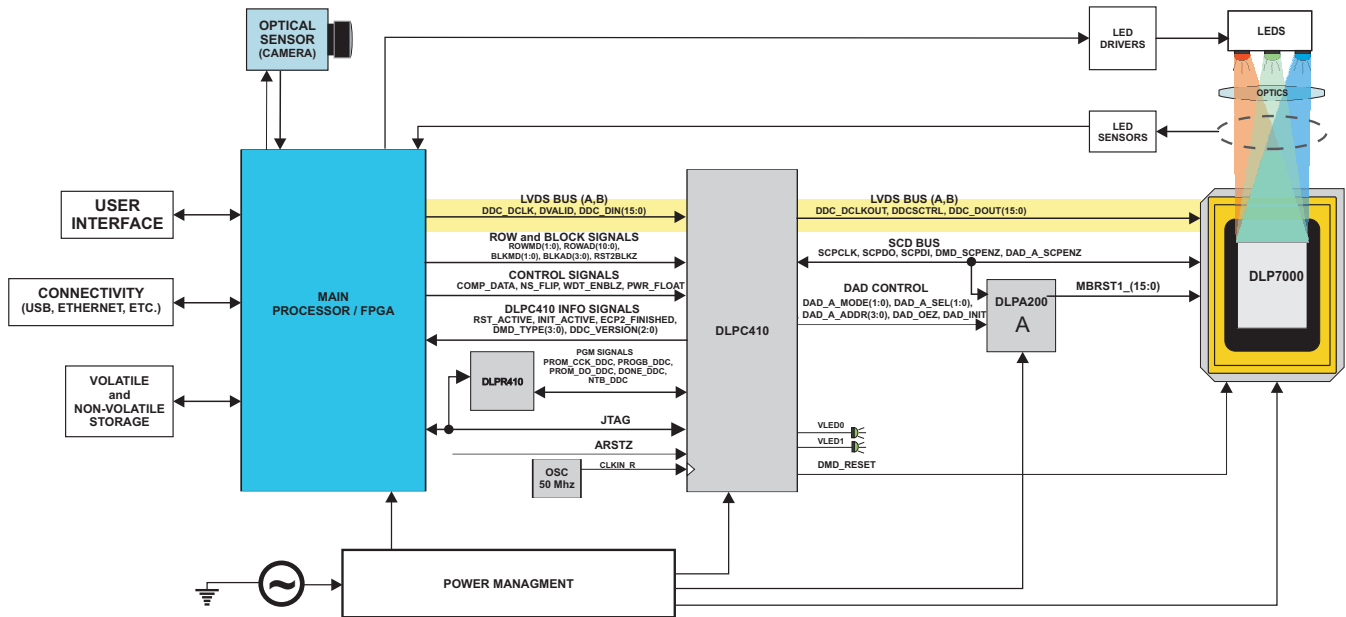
OPTICAL SENSOR (CAMERA)

LED DRIVERS

LEDS

OPTICS

LED SENSORS

USER INTERFACE

CONNECTIVITY (USB, ETHERNET, ETC.)

VOLATILE and NON-VOLATILE STORAGE

MAIN PROCESSOR / FPGA

LVDS BUS (A,B)
DDC_DCLK, DVALID, DDC_DIN(15:0)

ROW and BLOCK SIGNALS
ROWMD(1:0), ROWAD(10:0), BLKMD(1:0), BLKAD(3:0), RST2BLKZ

CONTROL SIGNALS
COMP_DATA, NS_FLIP, WDT_ENBLZ, PWR_FLOAT

DLPC410 INFO SIGNALS
RST_ACTIVE, INIT_ACTIVE, ECP2_FINISHED, DMD_TYPE(3:0), DDC_VERSION(2:0)

DLPR410

PGM SIGNALS
PROM_CCK_DDC, PROGB_DDC, PROM_DO_DDC, DONE_DDC, NTB_DDC

JTAG

ARSTZ

OSC 50 Mhz

CLKIN_R

DLPC410

LVDS BUS (A,B)
DDC_DCLKOUT, DDCSCTRL, DDC_DOUT(15:0)

SCD BUS
SCPCLK, SCPDO, SCPDI, DMD_SCPENZ, DAD_A_SCPENZ

DAD CONTROL
DAD_A_MODE(1:0), DAD_A_SEL(1:0), DAD_A_ADDR(3:0), DAD_OEZ, DAD_INIT

DLPA200
A

MBRST1_(15:0)

DLP7000

VLED0
VLED1

DMD_RESET

POWER MANAGMENT